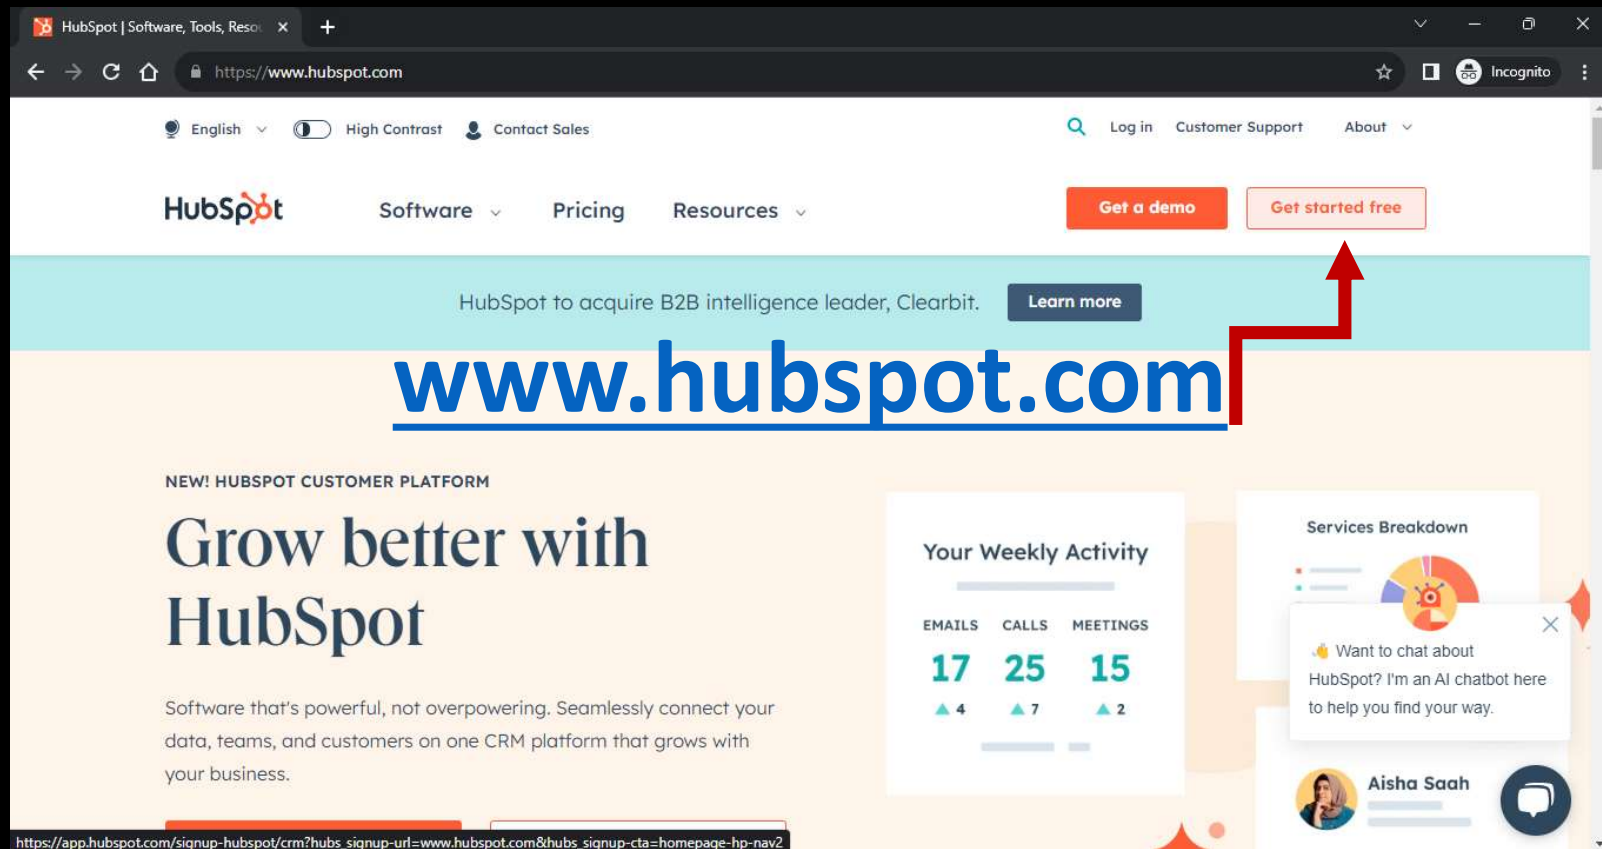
HubSpot | Software, Tools, Reso

https://www.hubspot.com

Incognito

English High Contrast Contact Sales

Log in Customer Support About

HubSpot

Software Pricing Resources

Get a demo

Get started free

HubSpot to acquire B2B intelligence leader, Clearbit.

Learn more

www.hubspot.com

NEW! HUBSPOT CUSTOMER PLATFORM

Grow better with HubSpot

Software that's powerful, not overpowering. Seamlessly connect your data, teams, and customers on one CRM platform that grows with your business.

Your Weekly Activity

| EMAILS | CALLS | MEETINGS |
|---|---|---|
| 17 | 25 | 15 |
| 4 | 7 | 2 |

Services Breakdown

Want to chat about HubSpot? I'm an AI chatbot here to help you find your way.

Aisha Saah

https://app.hubspot.com/signup-hubspot/crm?hubs_signup-url=www.hubspot.com&hubs_signup-cta=homepage-hp-nav2